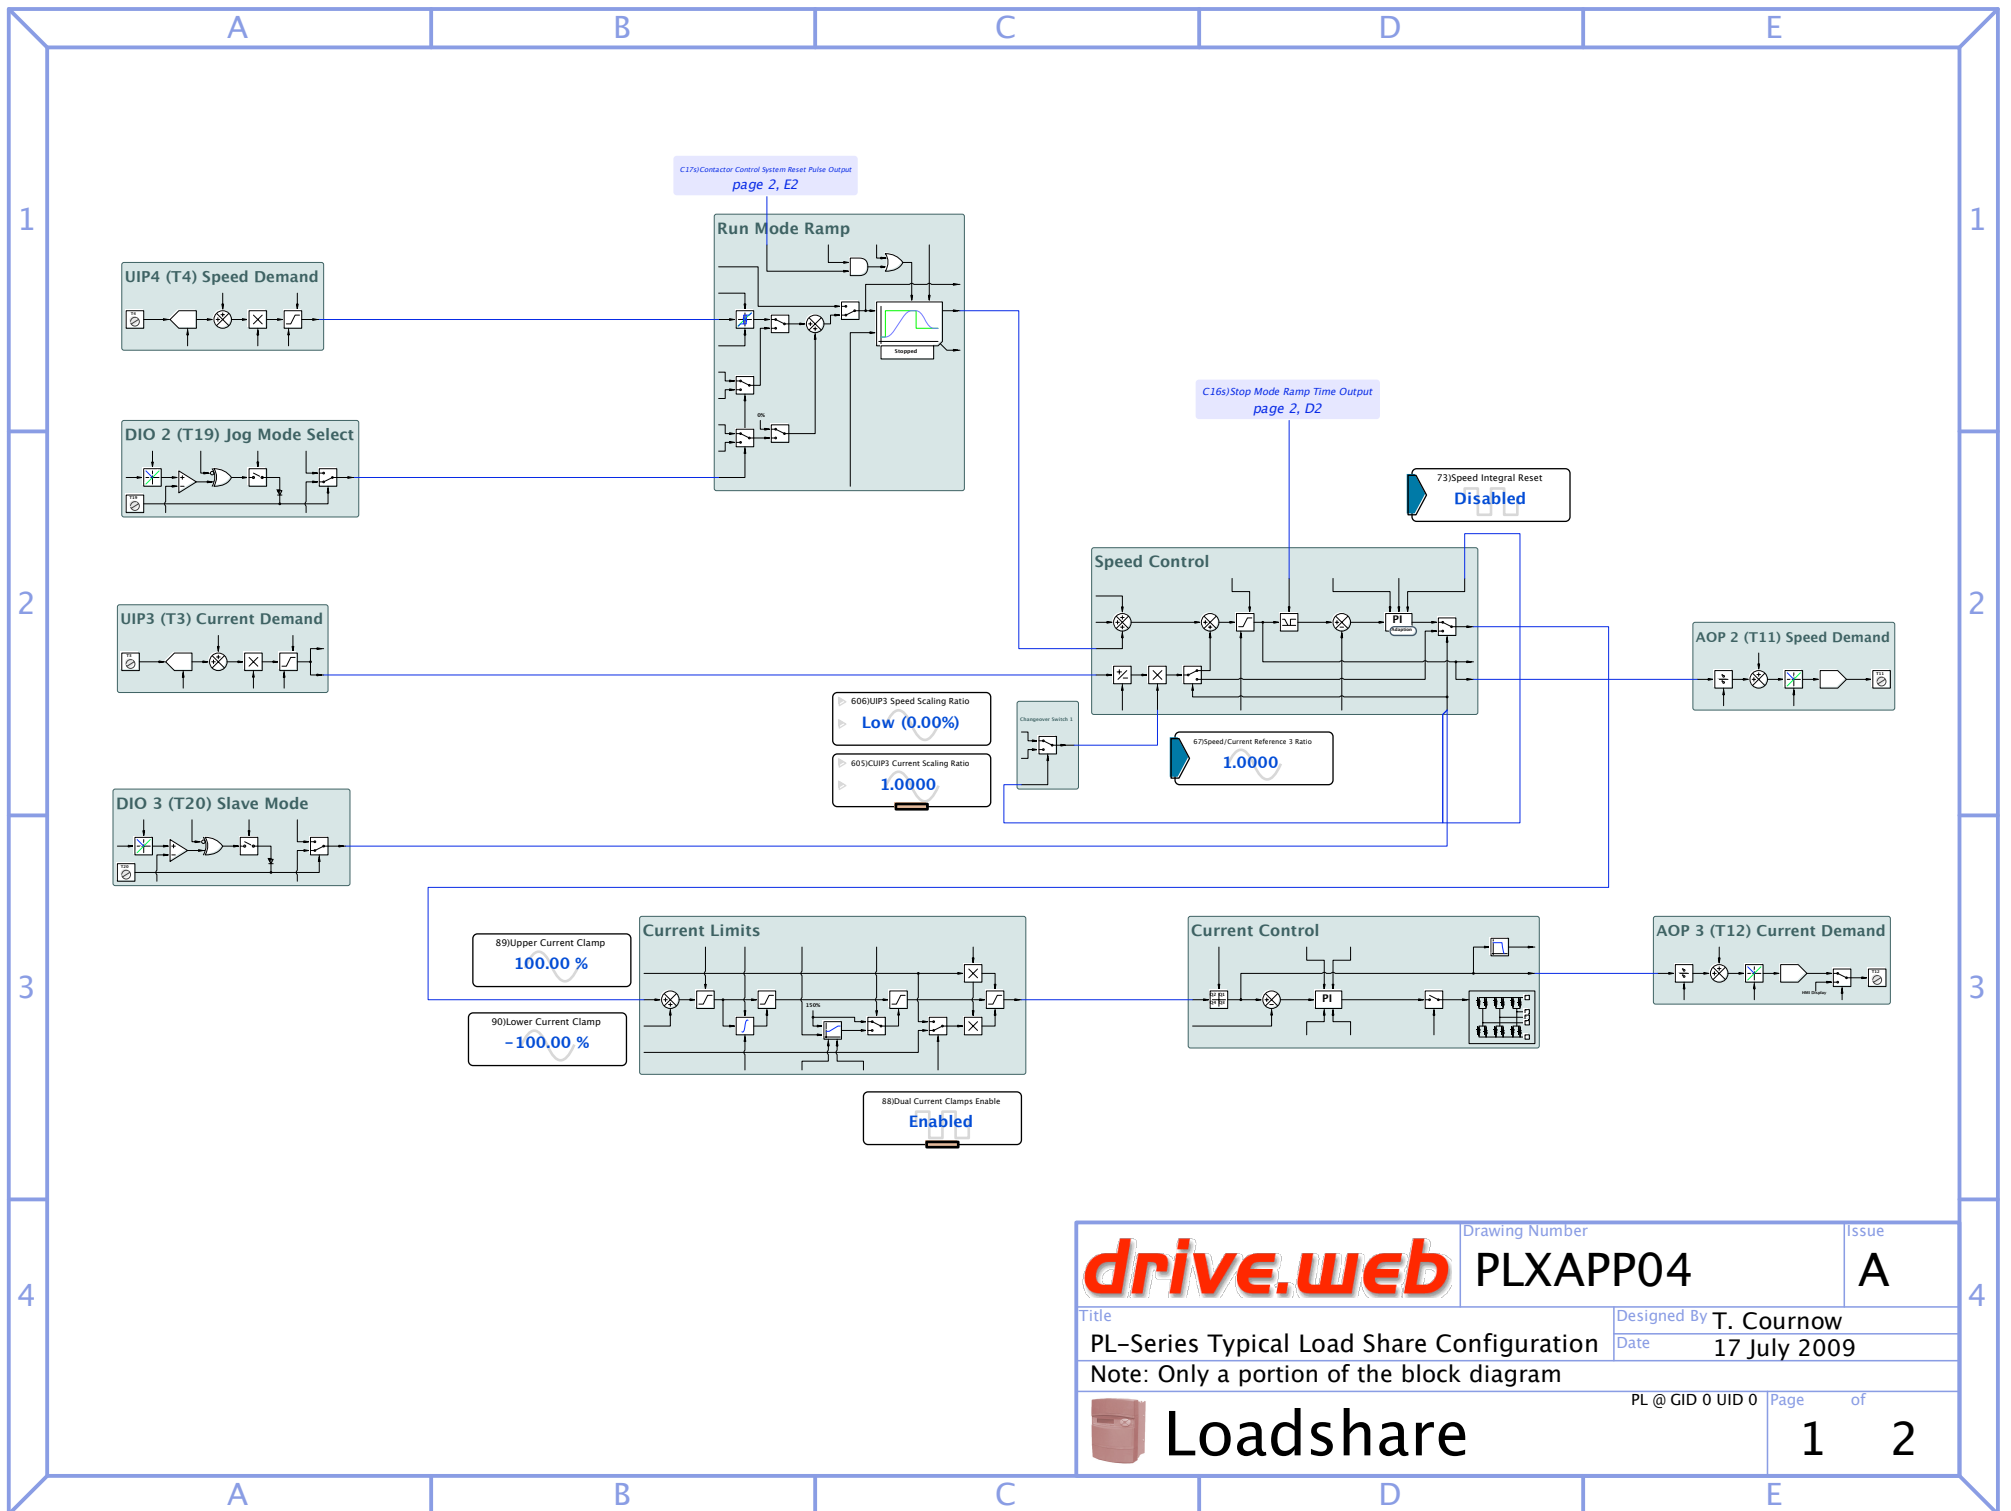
A B C D E

1 2 3 4

C17s)Contactor Control System Reset Pulse Output
page 2, E2

Run Mode Ramp

Stopped

0%

UIP4 (T4) Speed Demand

DIO 2 (T19) Jog Mode Select

C16s)Stop Mode Ramp Time Output
page 2, D2

73)Speed Integral Reset
Disabled

Speed Control

PI

UIP3 (T3) Current Demand

606)UIP3 Speed Scaling Ratio
Low (0.00%)

605)CUIP3 Current Scaling Ratio
1.0000

Changeover Switch 1

67)Speed/Current Reference 3 Ratio
1.0000

AOP 2 (T11) Speed Demand

DIO 3 (T20) Slave Mode

89)Upper Current Clamp
100.00 %

90)Lower Current Clamp
-100.00 %

Current Limits

150%

88)Dual Current Clamps Enable
Enabled

Current Control

PI

AOP 3 (T12) Current Demand

drive.web

Drawing Number
PLXAPP04

Issue
A

Title
PL-Series Typical Load Share Configuration
Note: Only a portion of the block diagram

Designed By T. Cournow
Date 17 July 2009

PL @ GID 0 UID 0

Loadshare

Page 1 of 2